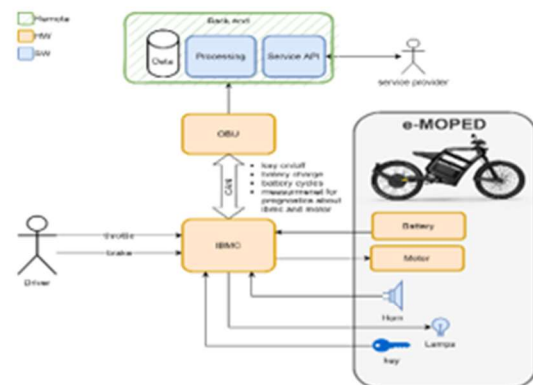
Remote
HW
SW

Back end
Data
Processing
Service API
service provider

OBU
CAN
• key on/off
• battery charge
• battery cycles
• measurement for prognostics about iBMC and motor

e-MOPED

Driver
throttle
brake
iBMC
Battery
Motor
Horn
Lamps
key